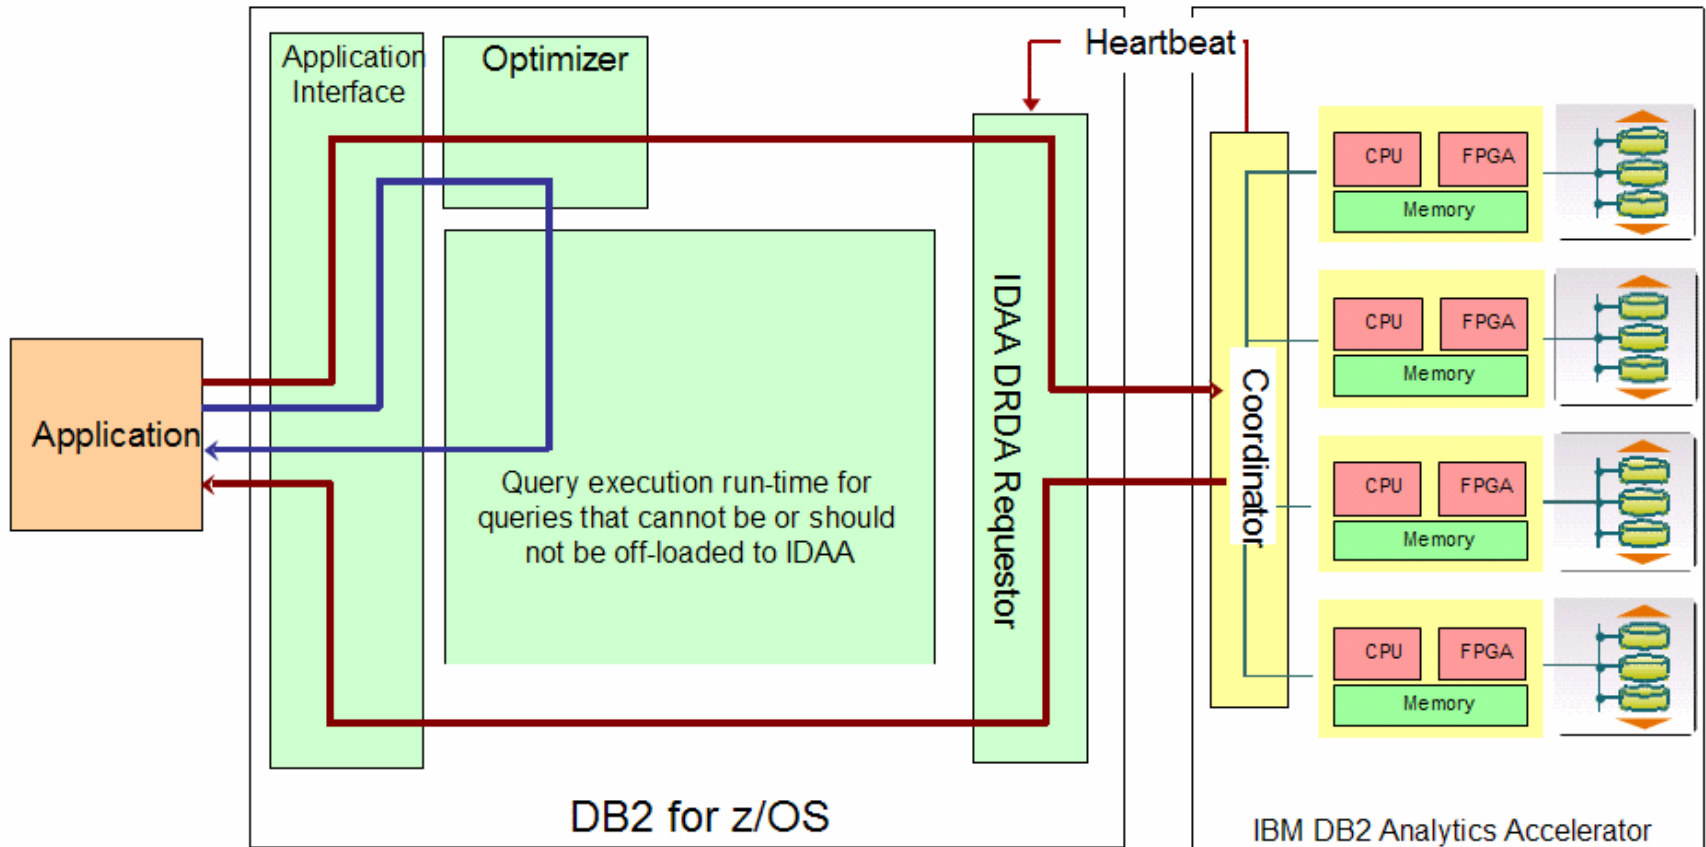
Application Interface

Optimizer

Heartbeat

Application

Query execution run-time for queries that cannot be or should not be off-loaded to IDAA

IDAA DRDA Requestor

Coordinator

CPU
FPGA
Memory

CPU
FPGA
Memory

CPU
FPGA
Memory

CPU
FPGA
Memory

DB2 for z/OS

IBM DB2 Analytics Accelerator